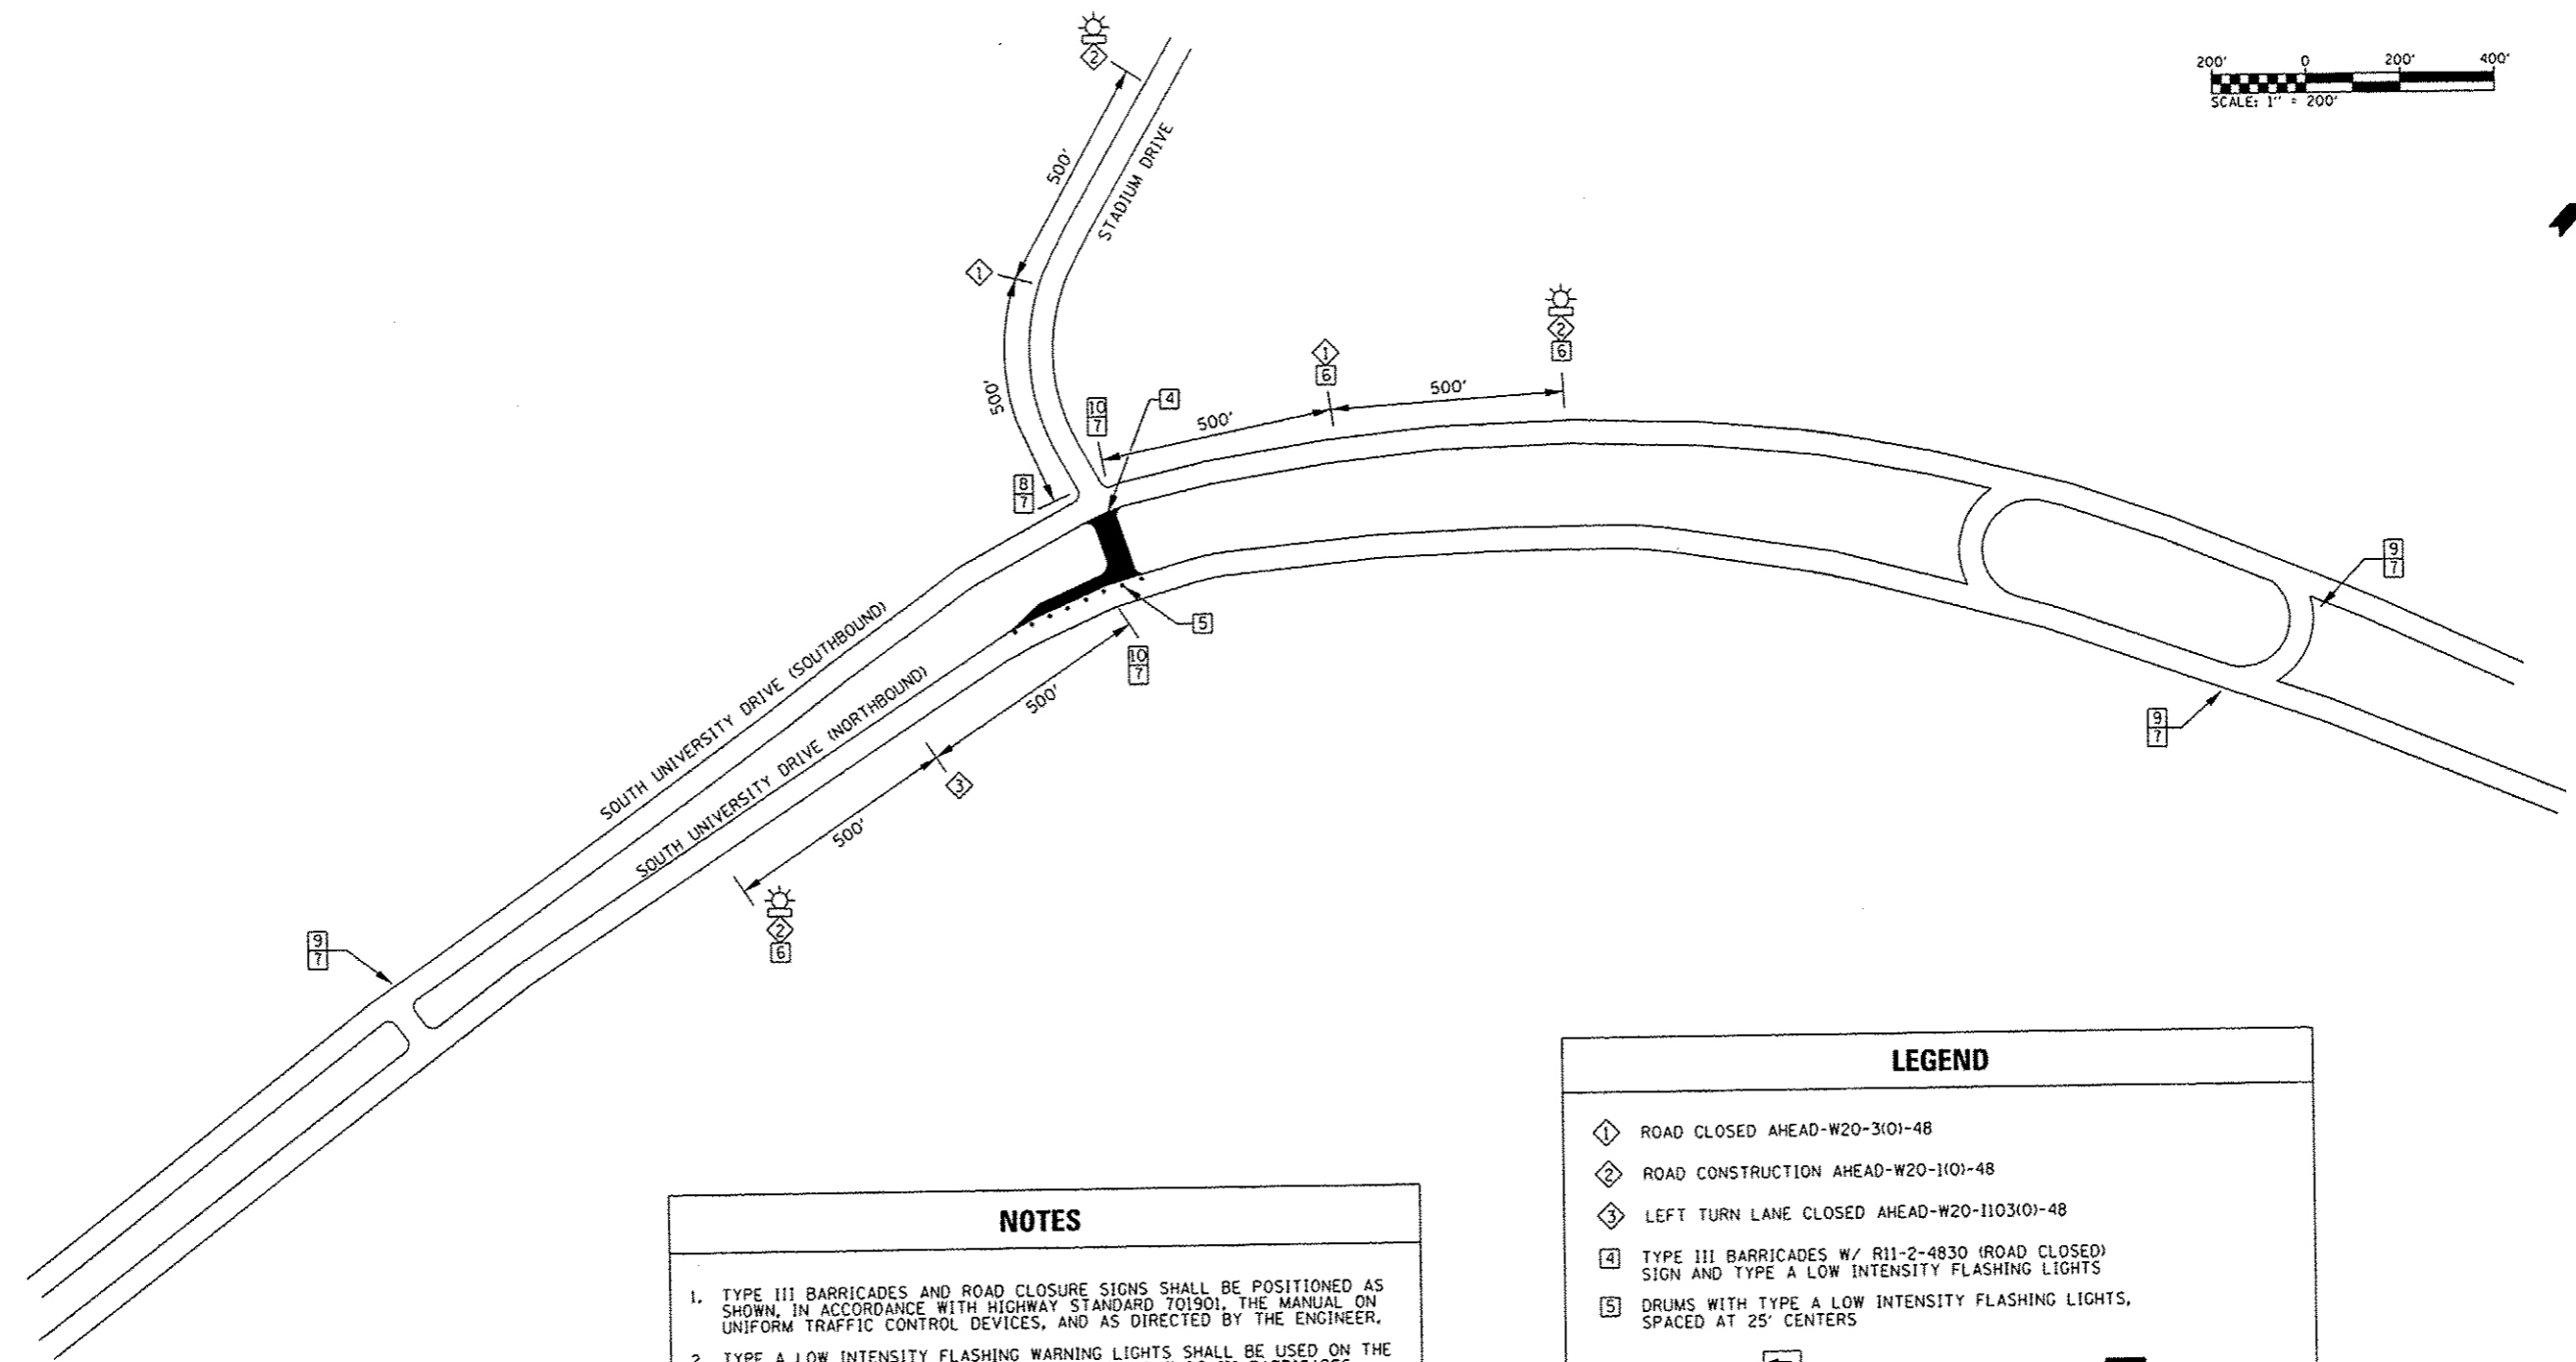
200' 0 200' 400'
SCALE: 1" = 200'

STADIUM DRIVE

500'

1

2

500'

8
7

10
7

4

500'

1
6

500'

2
6

SOUTH UNIVERSITY DRIVE (SOUTHBOUND)

SOUTH UNIVERSITY DRIVE (NORTHBOUND)

5

10
7

500'

3

500'

2
6

9
7

9
7

9
7

NOTES

1. TYPE III BARRICADES AND ROAD CLOSURE SIGNS SHALL BE POSITIONED AS SHOWN, IN ACCORDANCE WITH HIGHWAY STANDARD 701901, THE MANUAL ON UNIFORM TRAFFIC CONTROL DEVICES, AND AS DIRECTED BY THE ENGINEER.

2. TYPE A LOW INTENSITY FLASHING WARNING LIGHTS SHALL BE USED ON THE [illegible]

LEGEND

1 ROAD CLOSED AHEAD-W20-3(O)-48

2 ROAD CONSTRUCTION AHEAD-W20-1(O)-48

3 LEFT TURN LANE CLOSED AHEAD-W20-I103(O)-48

4 TYPE III BARRICADES W/ R11-2-4830 (ROAD CLOSED) SIGN AND TYPE A LOW INTENSITY FLASHING LIGHTS

5 DRUMS WITH TYPE A LOW INTENSITY FLASHING LIGHTS, SPACED AT 25' CENTERS